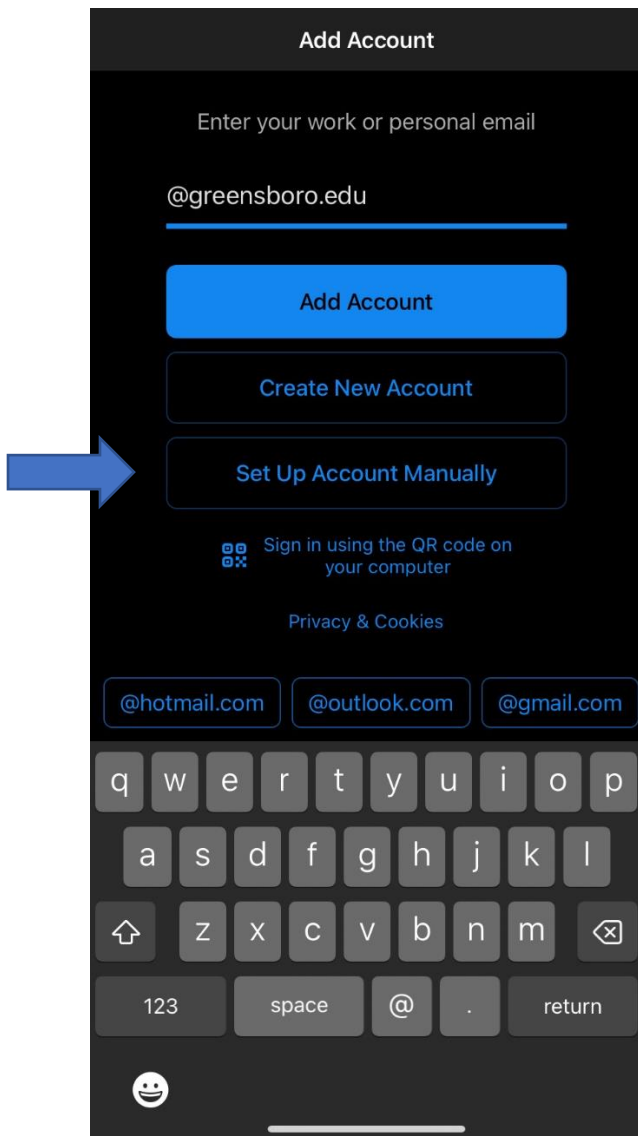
Add Account

Enter your work or personal email

@greensboro.edu

Add Account

Create New Account

Set Up Account Manually

Sign in using the QR code on your computer

Privacy & Cookies

@hotmail.com @outlook.com @gmail.com

q w e r t y u i o p
a s d f g h j k l
z x c v b n m
123 space @ . return